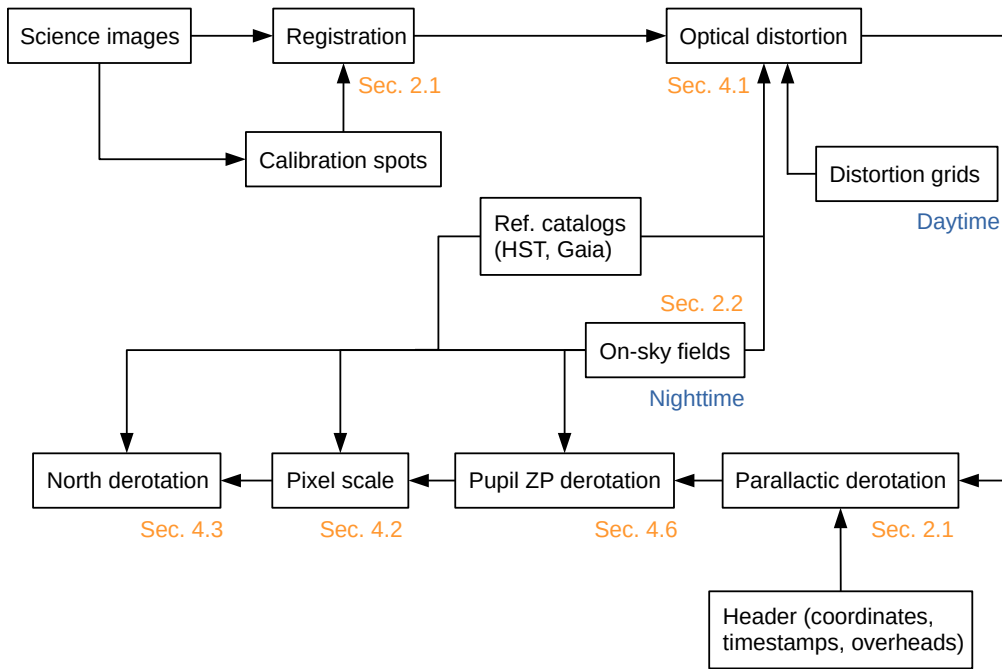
Science images
Registration
Sec. 2.1
Optical distortion
Sec. 4.1
Calibration spots
Distortion grids
Daytime
Ref. catalogs (HST, Gaia)
Sec. 2.2
On-sky fields
Nighttime
North derotation
Sec. 4.3
Pixel scale
Sec. 4.2
Pupil ZP derotation
Sec. 4.6
Parallactic derotation
Sec. 2.1
Header (coordinates, timestamps, overheads)